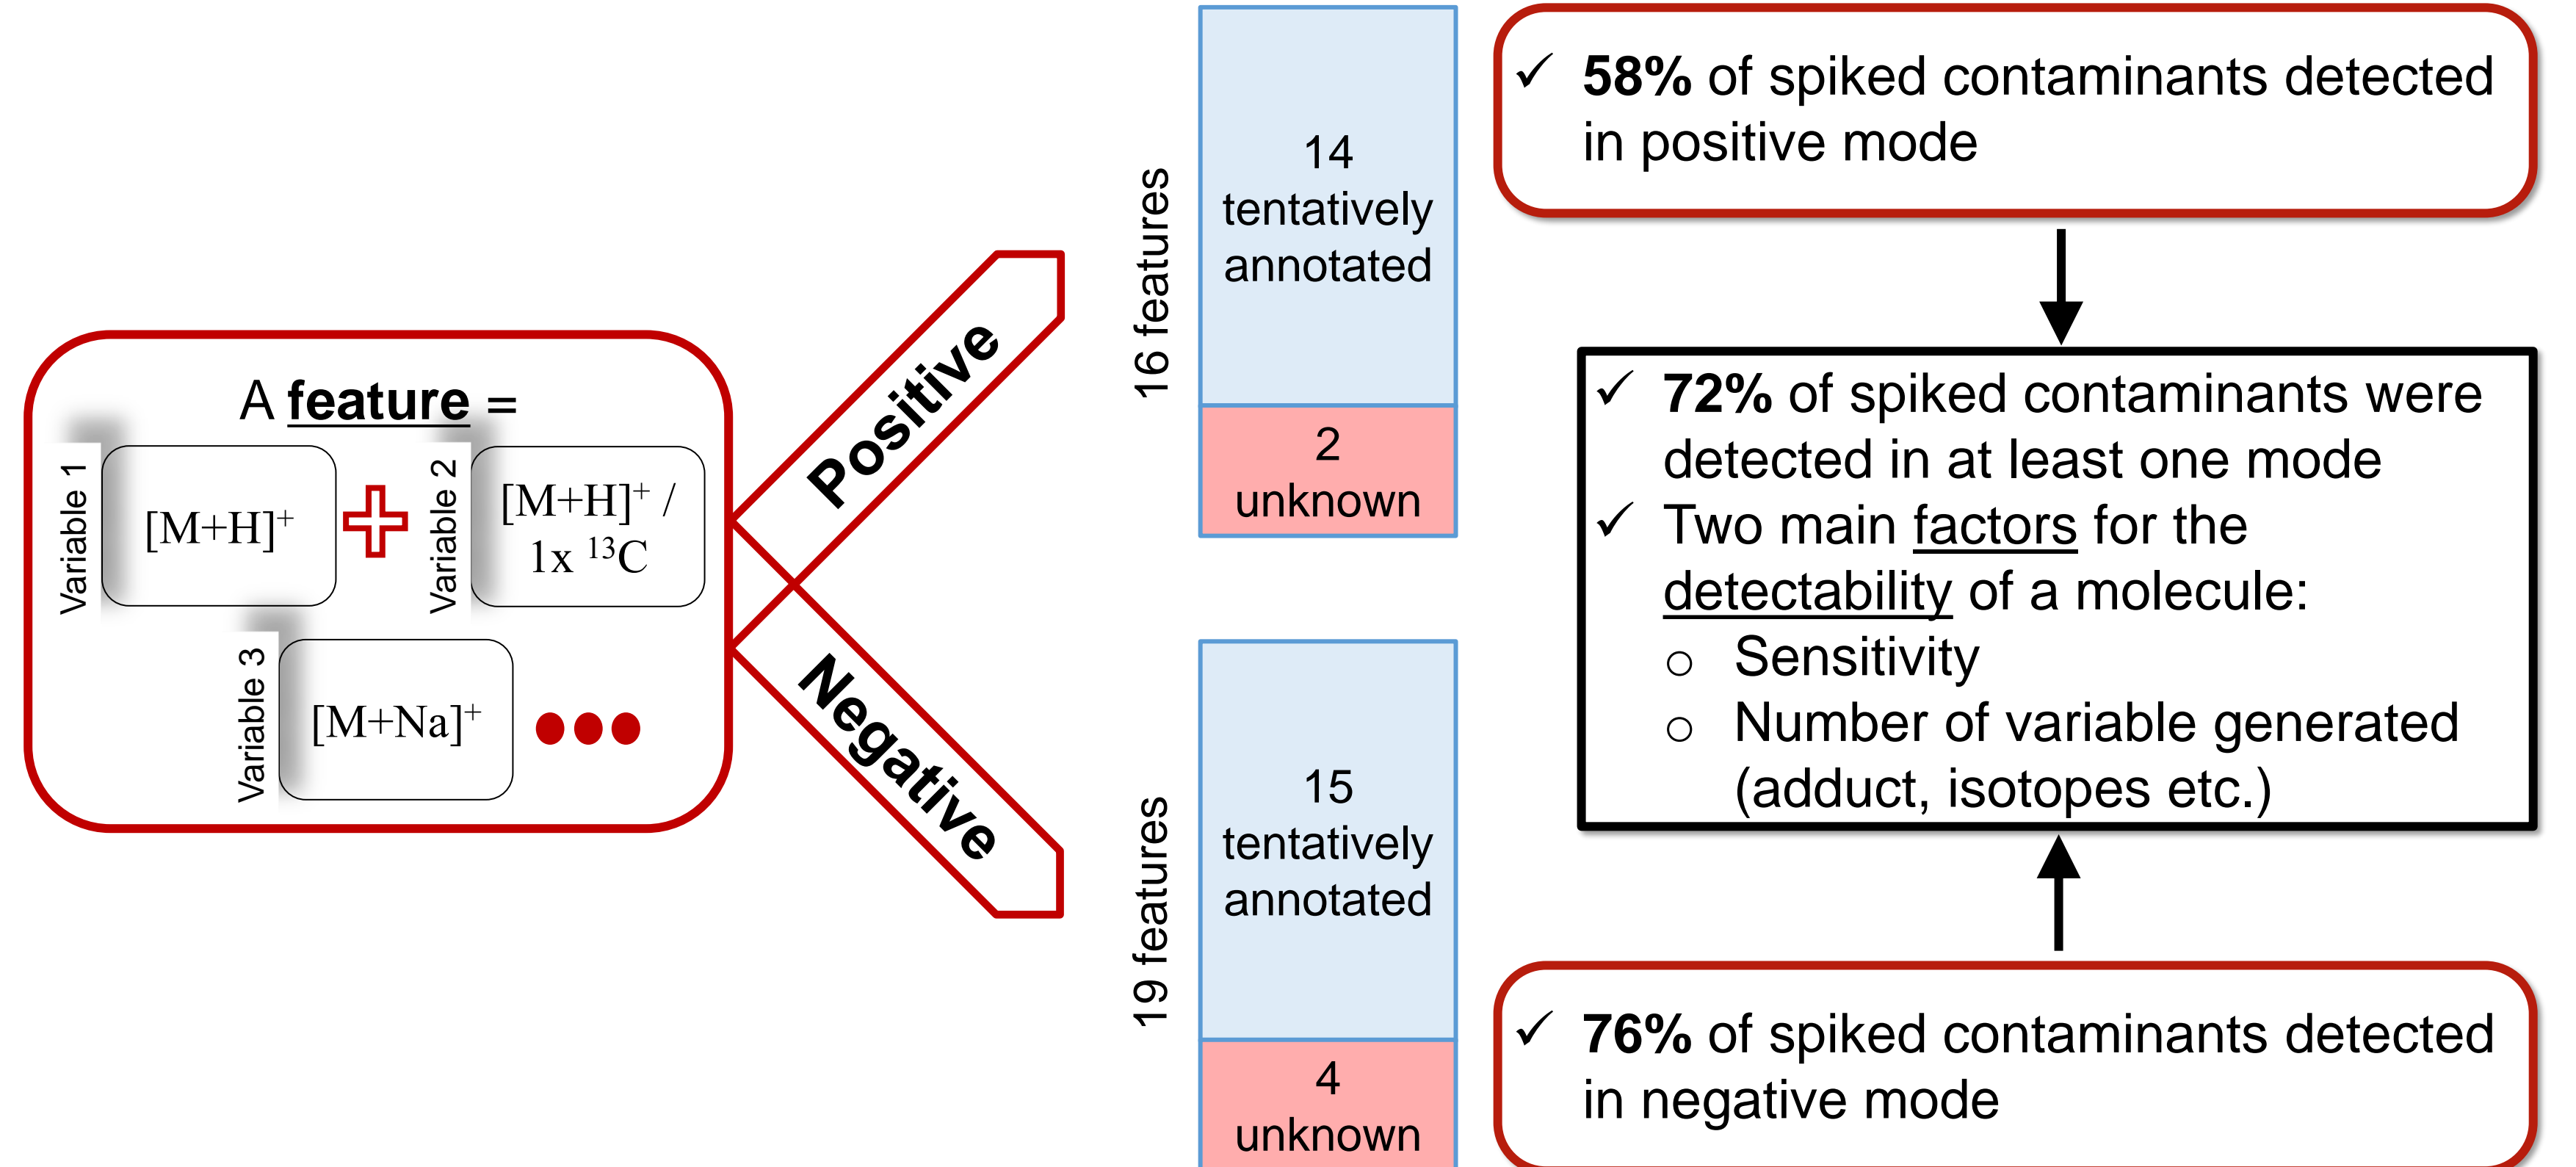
A **feature** =

Variable 1
$[M+H]^+$

Variable 2
$[M+H]^+$ / 1x $^{13}C$

Variable 3
$[M+Na]^+$

Positive

Negative

16 features

14 tentatively annotated

2 unknown

19 features

15 tentatively annotated

4 unknown

✓ **58%** of spiked contaminants detected in positive mode

✓ **72%** of spiked contaminants were detected in at least one mode
✓ Two main factors for the detectability of a molecule:
○ Sensitivity
○ Number of variable generated (adduct, isotopes etc.)

✓ **76%** of spiked contaminants detected in negative mode